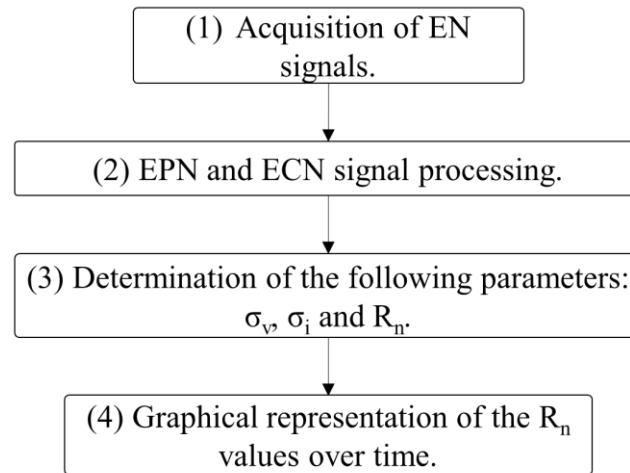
(1) Acquisition of EN signals.

(2) EPN and ECN signal processing.

(3) Determination of the following parameters: $\sigma_v$, $\sigma_i$ and $R_n$.

(4) Graphical representation of the $R_n$ values over time.